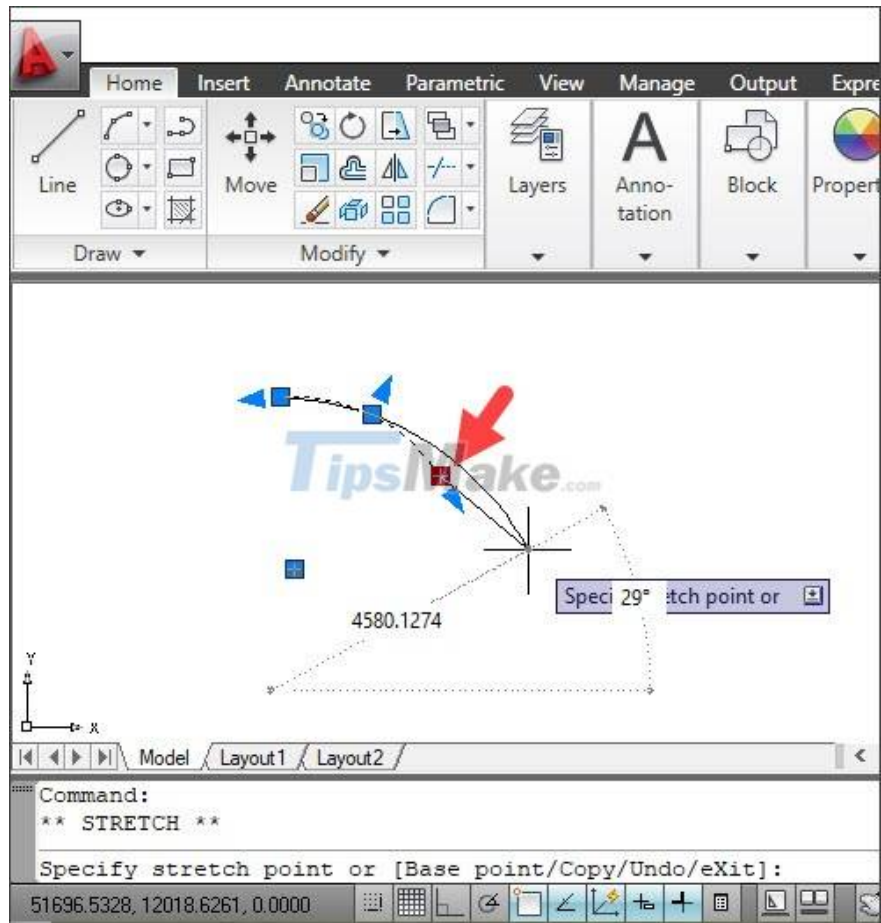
Home Insert Annotate Parametric View Manage Output Expre

Line

Move

Layers

Anno-tation

Block

Propert

Draw ▾

Modify ▾

TipsMake.com

Speci 29° tch point or

4580.1274

Y

X

Model Layout1 Layout2

Command:
** STRETCH **

Specify stretch point or [Base point/Copy/Undo/eXit]:

51696.5328, 12018.6261, 0.0000